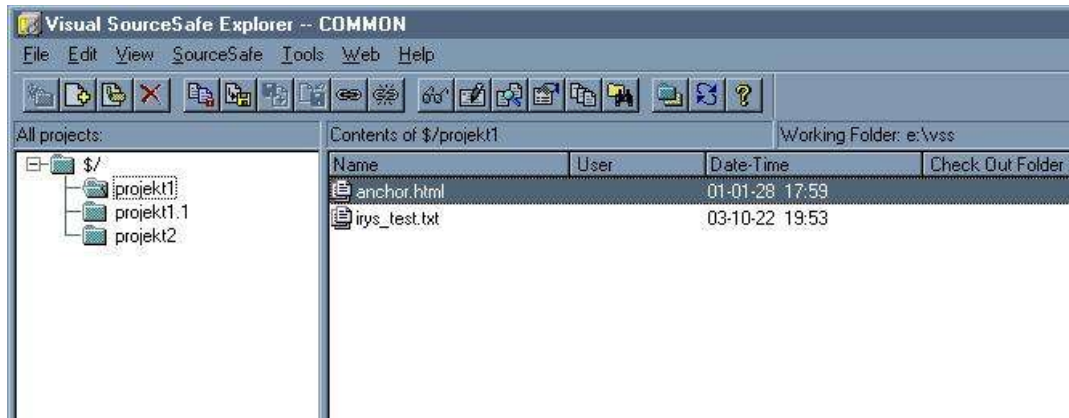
Visual SourceSafe Explorer -- COMMON

File Edit View SourceSafe Tools Web Help

All projects:

$/
projekt1
projekt1.1
projekt2

Contents of $/projekt1

Working Folder: e:\vss

| Name | User | Date-Time | Check Out Folder |
|---|---|---|---|
| anchor.html | | 01-01-28 17:59 | |
| irys_test.txt | | 03-10-22 19:53 | |